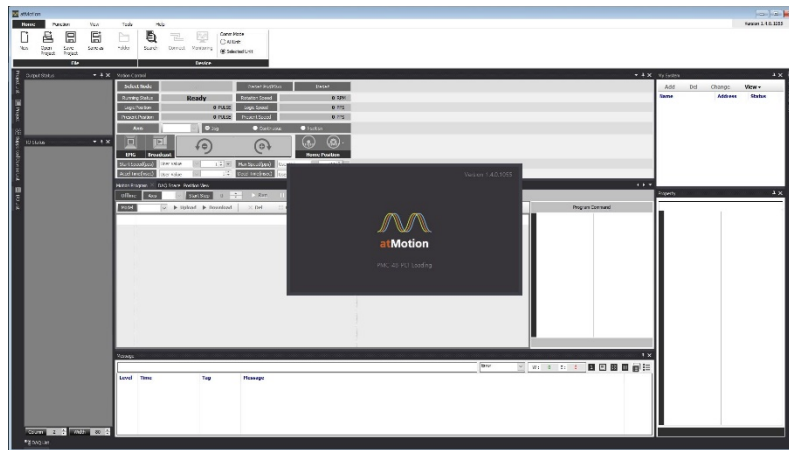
atMotion

Home Function View Tools Help

New Open Project Save Project Save as Folder Search Connect Monitoring

Comm Mode
All Axis
Selected Unit

File Device

Version 1.4.0.1055

Output Status

IO Status

Motion Control

Select Node Servo On/Off Reset

Running Status Ready Rotation Speed 0 RPM

Logic Position 0 PULSE Logic Speed 0 PPS

Encoder Position 0 PULSE Encoder Speed 0 PPS

Axis Jog Continuous Position

JOG Broadcast Home Position

Start Speed(pps) Acc/Dec Time

Motion Program DAQ Trace Position View

Program Command

Version 1.4.0.1055

atMotion

PMC-4B-PCI Loading

Message

Level Time Tag Message

My System

Add Del Change View

Name Address Status

Property